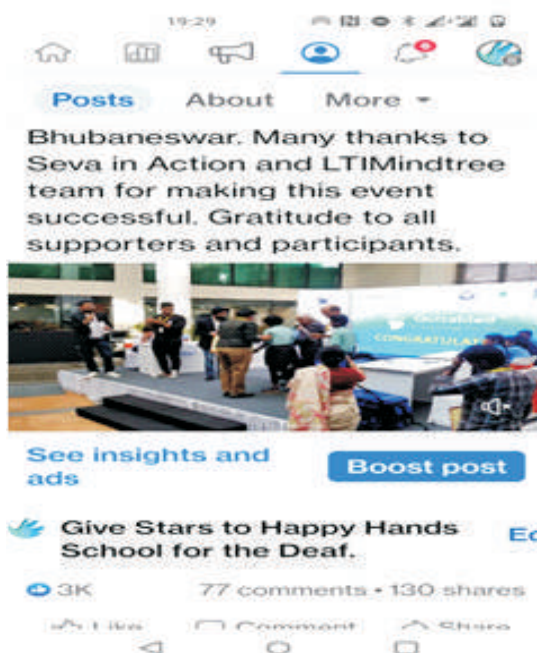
19:29

Posts About More

Bhubaneswar. Many thanks to Seva in Action and LTIMindtree team for making this event successful. Gratitude to all supporters and participants.

CONGRATULA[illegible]

See insights and ads

Boost post

Give Stars to Happy Hands School for the Deaf.

Ed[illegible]

3K 77 comments • 130 shares

Like Comment Share